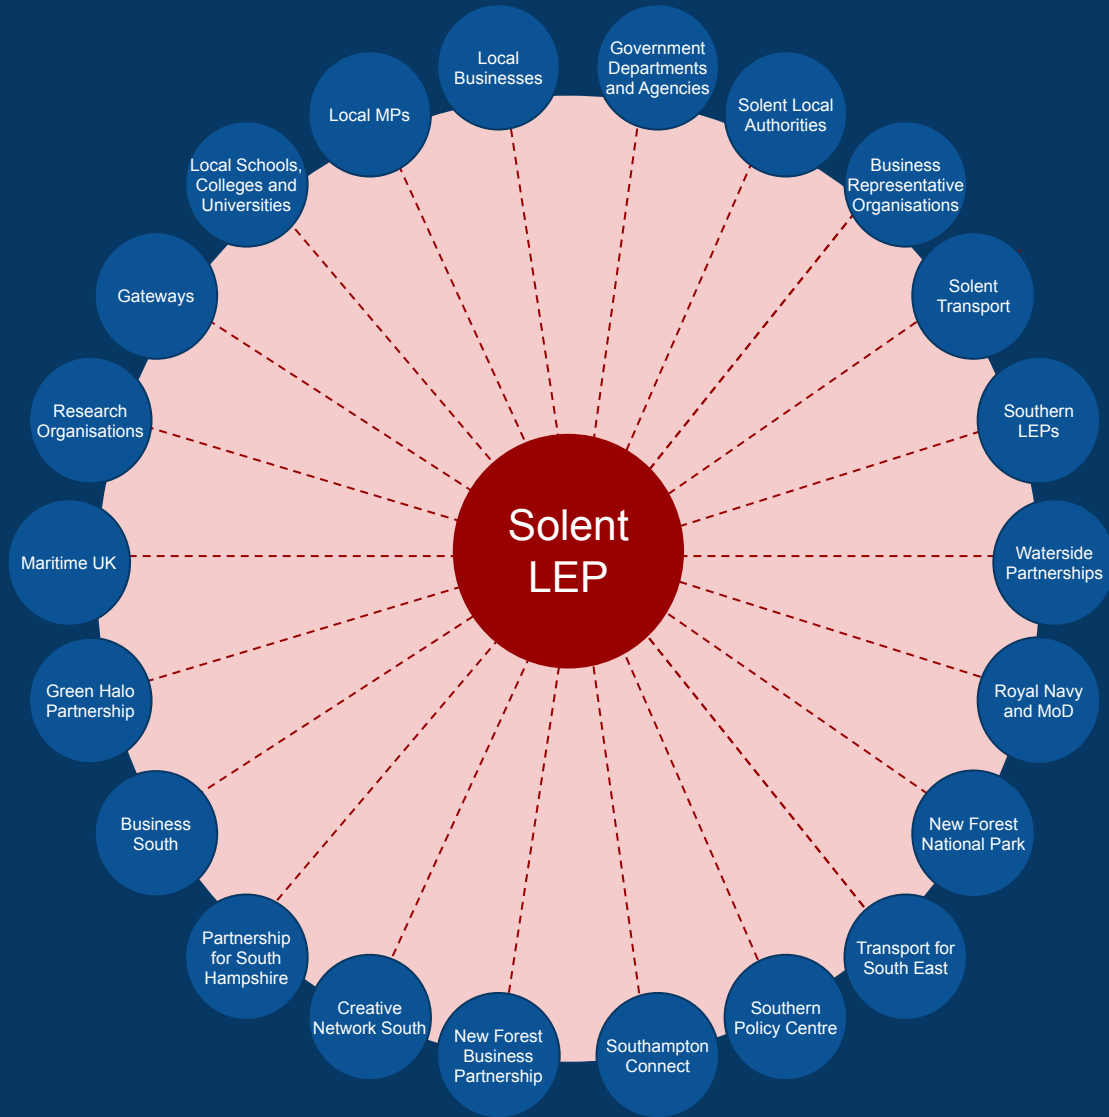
Solent LEP

Local Businesses

Government Departments and Agencies

Solent Local Authorities

Business Representative Organisations

Solent Transport

Southern LEPs

Waterside Partnerships

Royal Navy and MoD

New Forest National Park

Transport for South East

Southern Policy Centre

Southampton Connect

New Forest Business Partnership

Creative Network South

Partnership for South Hampshire

Business South

Green Halo Partnership

Maritime UK

Research Organisations

Gateways

Local Schools, Colleges and Universities

Local MPs